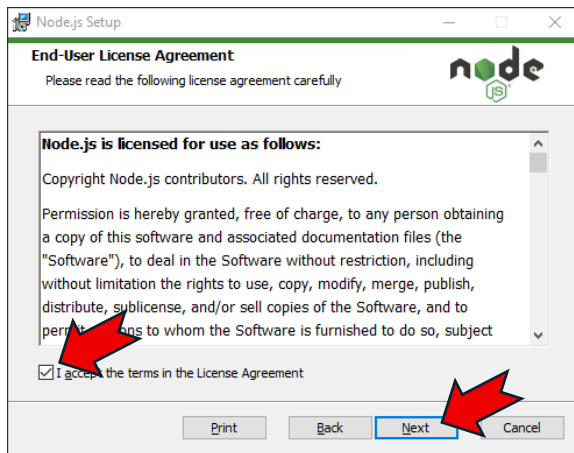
Node.js Setup

End-User License Agreement

Please read the following license agreement carefully

node JS

Node.js is licensed for use as follows:

Copyright Node.js contributors. All rights reserved.

Permission is hereby granted, free of charge, to any person obtaining a copy of this software and associated documentation files (the "Software"), to deal in the Software without restriction, including without limitation the rights to use, copy, modify, merge, publish, distribute, sublicense, and/or sell copies of the Software, and to perm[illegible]ons to whom the Software is furnished to do so, subject

I accept the terms in the License Agreement

Print Back Next Cancel